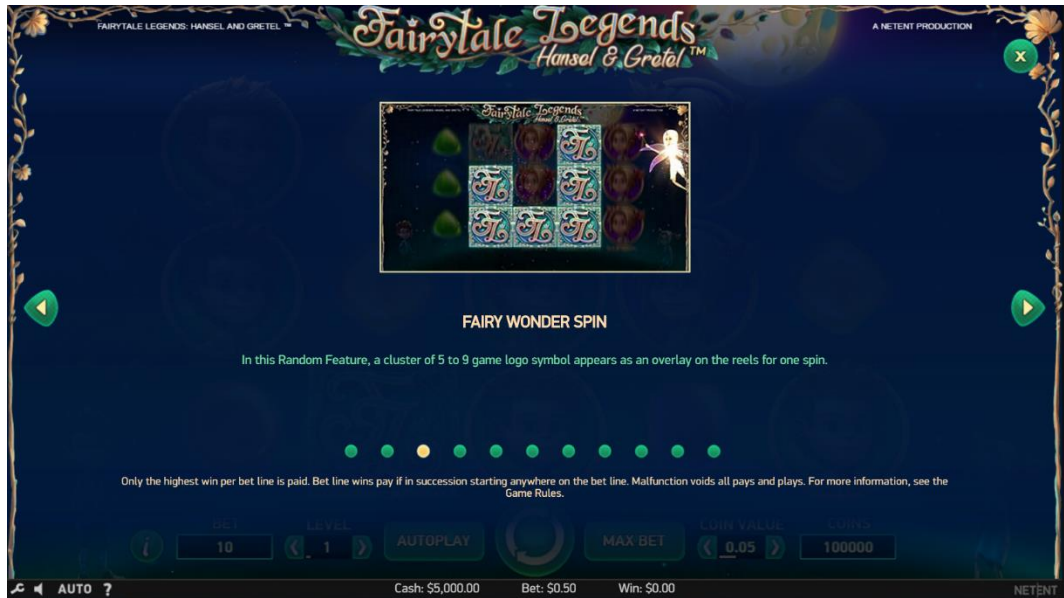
FAIRYTALE LEGENDS: HANSEL AND GRETEL ™

Fairytale Legends Hansel & Gretel™

A NETENT PRODUCTION

X

FAIRY WONDER SPIN

In this Random Feature, a cluster of 5 to 9 game logo symbol appears as an overlay on the reels for one spin.

Only the highest win per bet line is paid. Bet line wins pay if in succession starting anywhere on the bet line. Malfunction voids all pays and plays. For more information, see the Game Rules.

BET 10 LEVEL 1 AUTOPLAY MAX BET COIN VALUE 0.05 COINS 100000

AUTO ?

Cash: $5,000.00 Bet: $0.50 Win: $0.00

NETENT